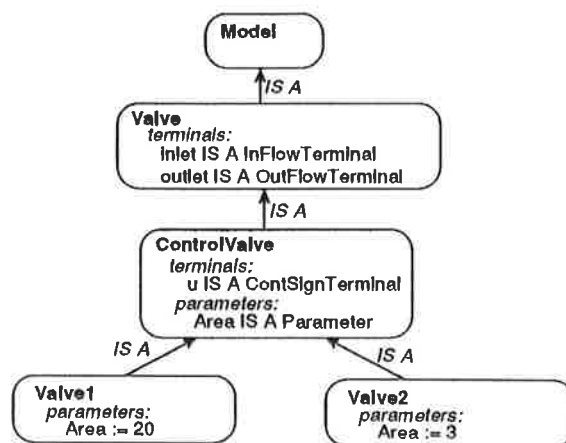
Model

IS A

Valve
terminals:
inlet IS A InFlowTerminal
outlet IS A OutFlowTerminal

IS A

ControlValve
terminals:
u IS A ContSignTerminal
parameters:
Area IS A Parameter

IS A

IS A

Valve1
parameters:
Area := 20

Valve2
parameters:
Area := 3